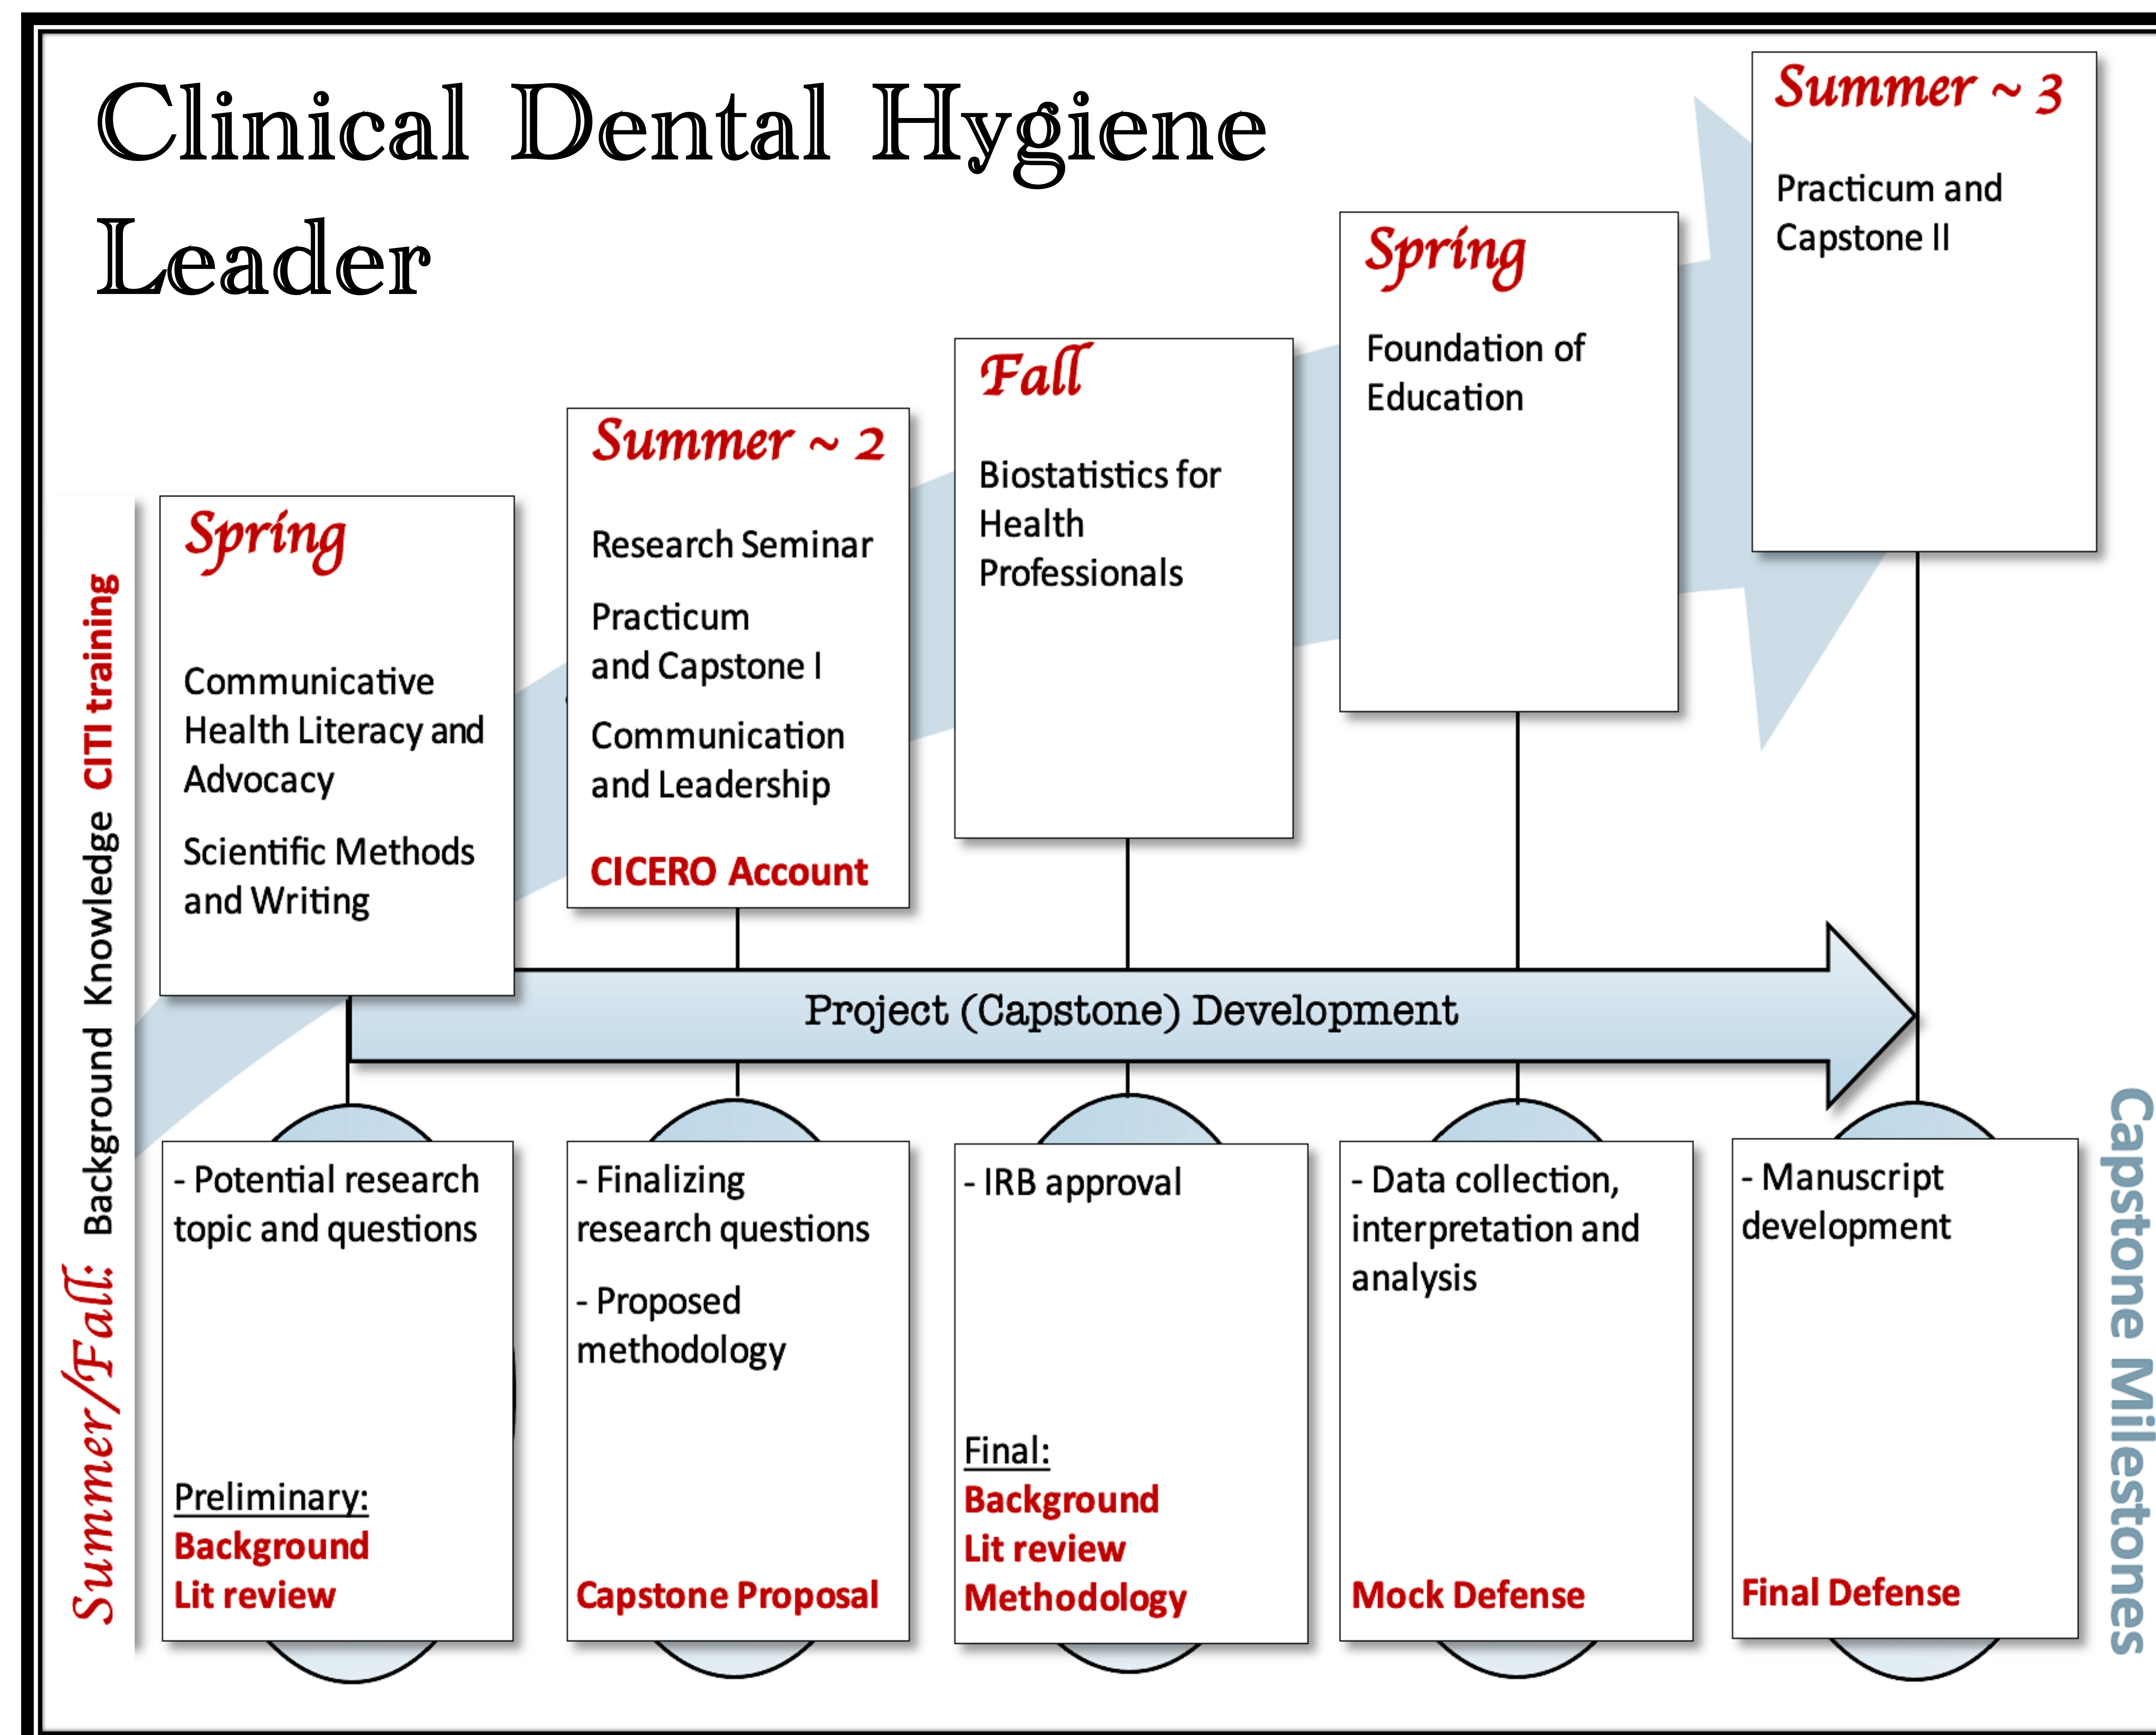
Clinical Dental Hygiene Leader

Summer/Fall: Background Knowledge CITI training

Spring

Communicative Health Literacy and Advocacy

Scientific Methods and Writing

Summer ~ 2

Research Seminar

Practicum and Capstone I

Communication and Leadership

CICERO Account

Fall

Biostatistics for Health Professionals

Spring

Foundation of Education

Summer ~ 3

Practicum and Capstone II

Project (Capstone) Development

- Potential research topic and questions

Preliminary:
Background
Lit review

- Finalizing research questions

- Proposed methodology

Capstone Proposal

- IRB approval

Final:
Background
Lit review
Methodology

- Data collection, interpretation and analysis

Mock Defense

- Manuscript development

Final Defense

Capstone Milestones